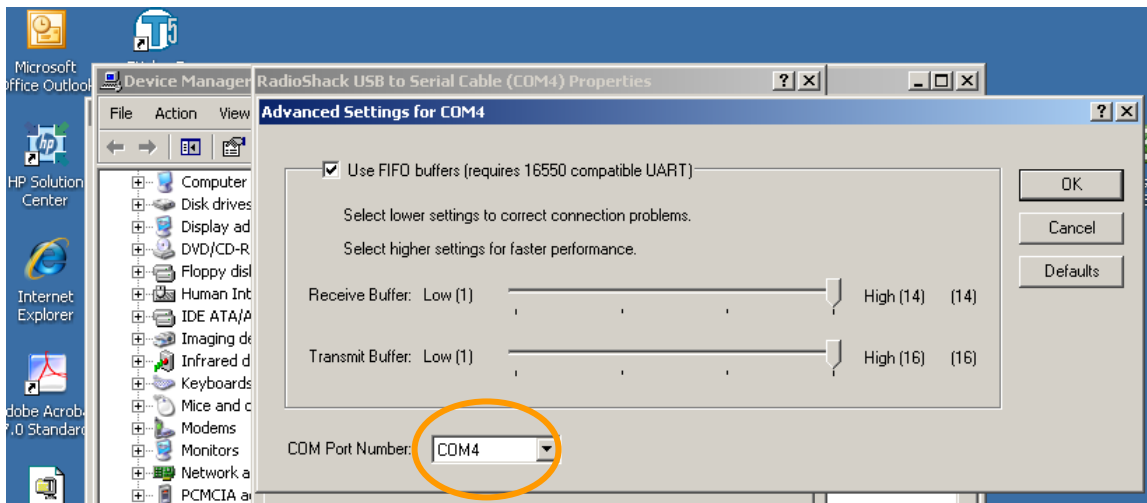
Microsoft Office Outlook

HP Solution Center

Internet Explorer

dobe Acrob 7.0 Standar

Device Manager

File Action View

Computer
Disk drives
Display ad
DVD/CD-R
Floppy disl
Human Int
IDE ATA/A
Imaging de
Infrared d
Keyboards
Mice and c
Modems
Monitors
Network a
PCMCIA a

RadioShack USB to Serial Cable (COM4) Properties ? X

_ □ X

Advanced Settings for COM4 ? X

Use FIFO buffers (requires 16550 compatible UART)

Select lower settings to correct connection problems.

Select higher settings for faster performance.

Receive Buffer: Low (1) High (14) (14)

Transmit Buffer: Low (1) High (16) (16)

COM Port Number: COM4

OK

Cancel

Defaults